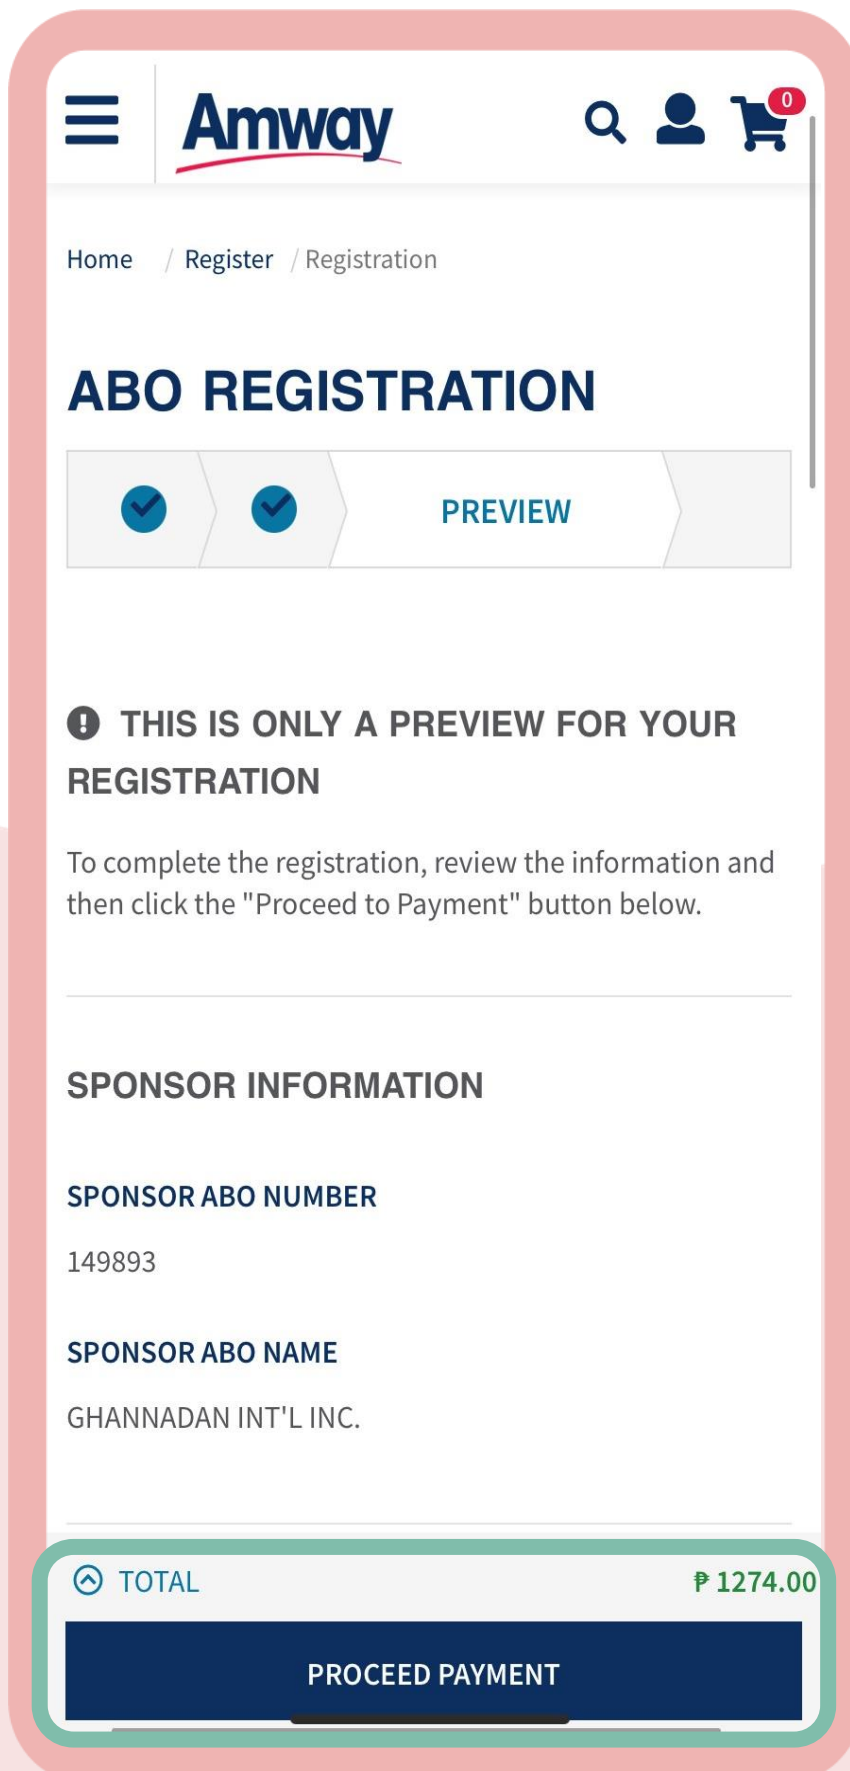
Amway

0

Home / Register / Registration

ABO REGISTRATION

PREVIEW

THIS IS ONLY A PREVIEW FOR YOUR REGISTRATION

To complete the registration, review the information and then click the "Proceed to Payment" button below.

SPONSOR INFORMATION

SPONSOR ABO NUMBER

149893

SPONSOR ABO NAME

GHANNADAN INT'L INC.

TOTAL ₱ 1274.00

PROCEED PAYMENT